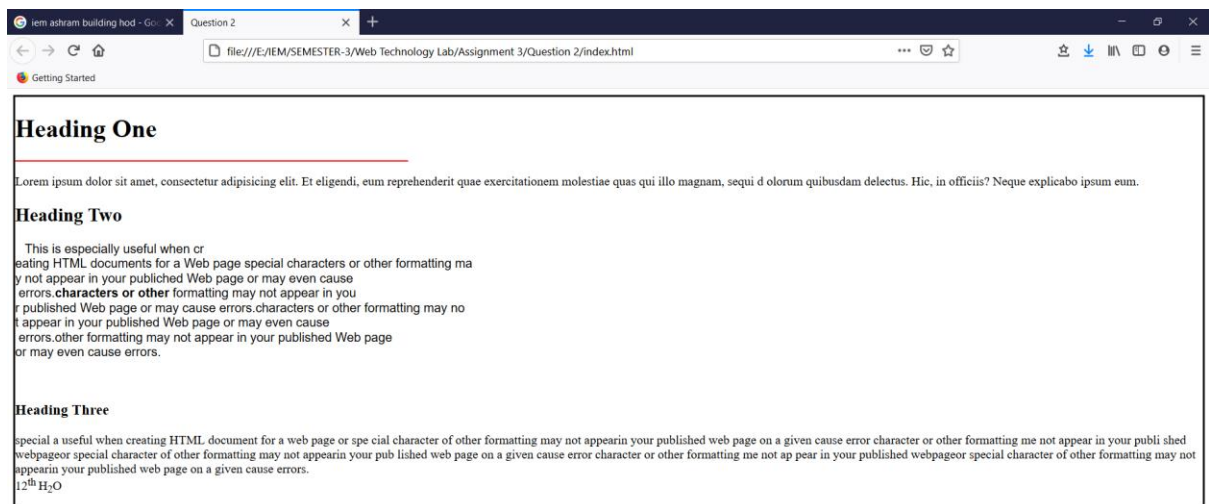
iem ashram building hod - Goo ×
Question 2 ×
+

file:///E:/IEM/SEMESTER-3/Web Technology Lab/Assignment 3/Question 2/index.html

Getting Started

Heading One

Lorem ipsum dolor sit amet, consectetur adipisicing elit. Et eligendi, eum reprehenderit quae exercitationem molestiae quas qui illo magnam, sequi d olorum quibusdam delectus. Hic, in officiis? Neque explicabo ipsum eum.

Heading Two

This is especially useful when cr
eating HTML documents for a Web page special characters or other formatting ma
y not appear in your publiched Web page or may even cause
errors.**characters or other** formatting may not appear in you
r published Web page or may cause errors.characters or other formatting may no
t appear in your published Web page or may even cause
errors.other formatting may not appear in your published Web page
or may even cause errors.

Heading Three

special a useful when creating HTML document for a web page or spe cial character of other formatting may not appearin your published web page on a given cause error character or other formatting me not appear in your publi shed webpageor special character of other formatting may not appearin your pub lished web page on a given cause error character or other formatting me not ap pear in your published webpageor special character of other formatting may not appearin your published web page on a given cause errors.
$12^{th}$ $H_2O$